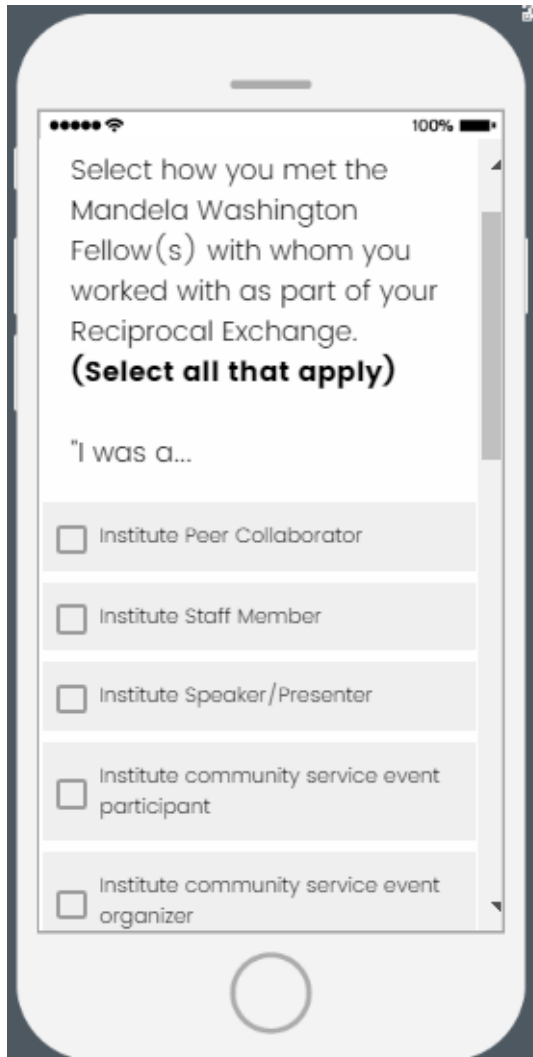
100%

Select how you met the Mandela Washington Fellow(s) with whom you worked with as part of your Reciprocal Exchange.
**(Select all that apply)**

"I was a...

Institute Peer Collaborator

Institute Staff Member

Institute Speaker/Presenter

Institute community service event participant

Institute community service event organizer